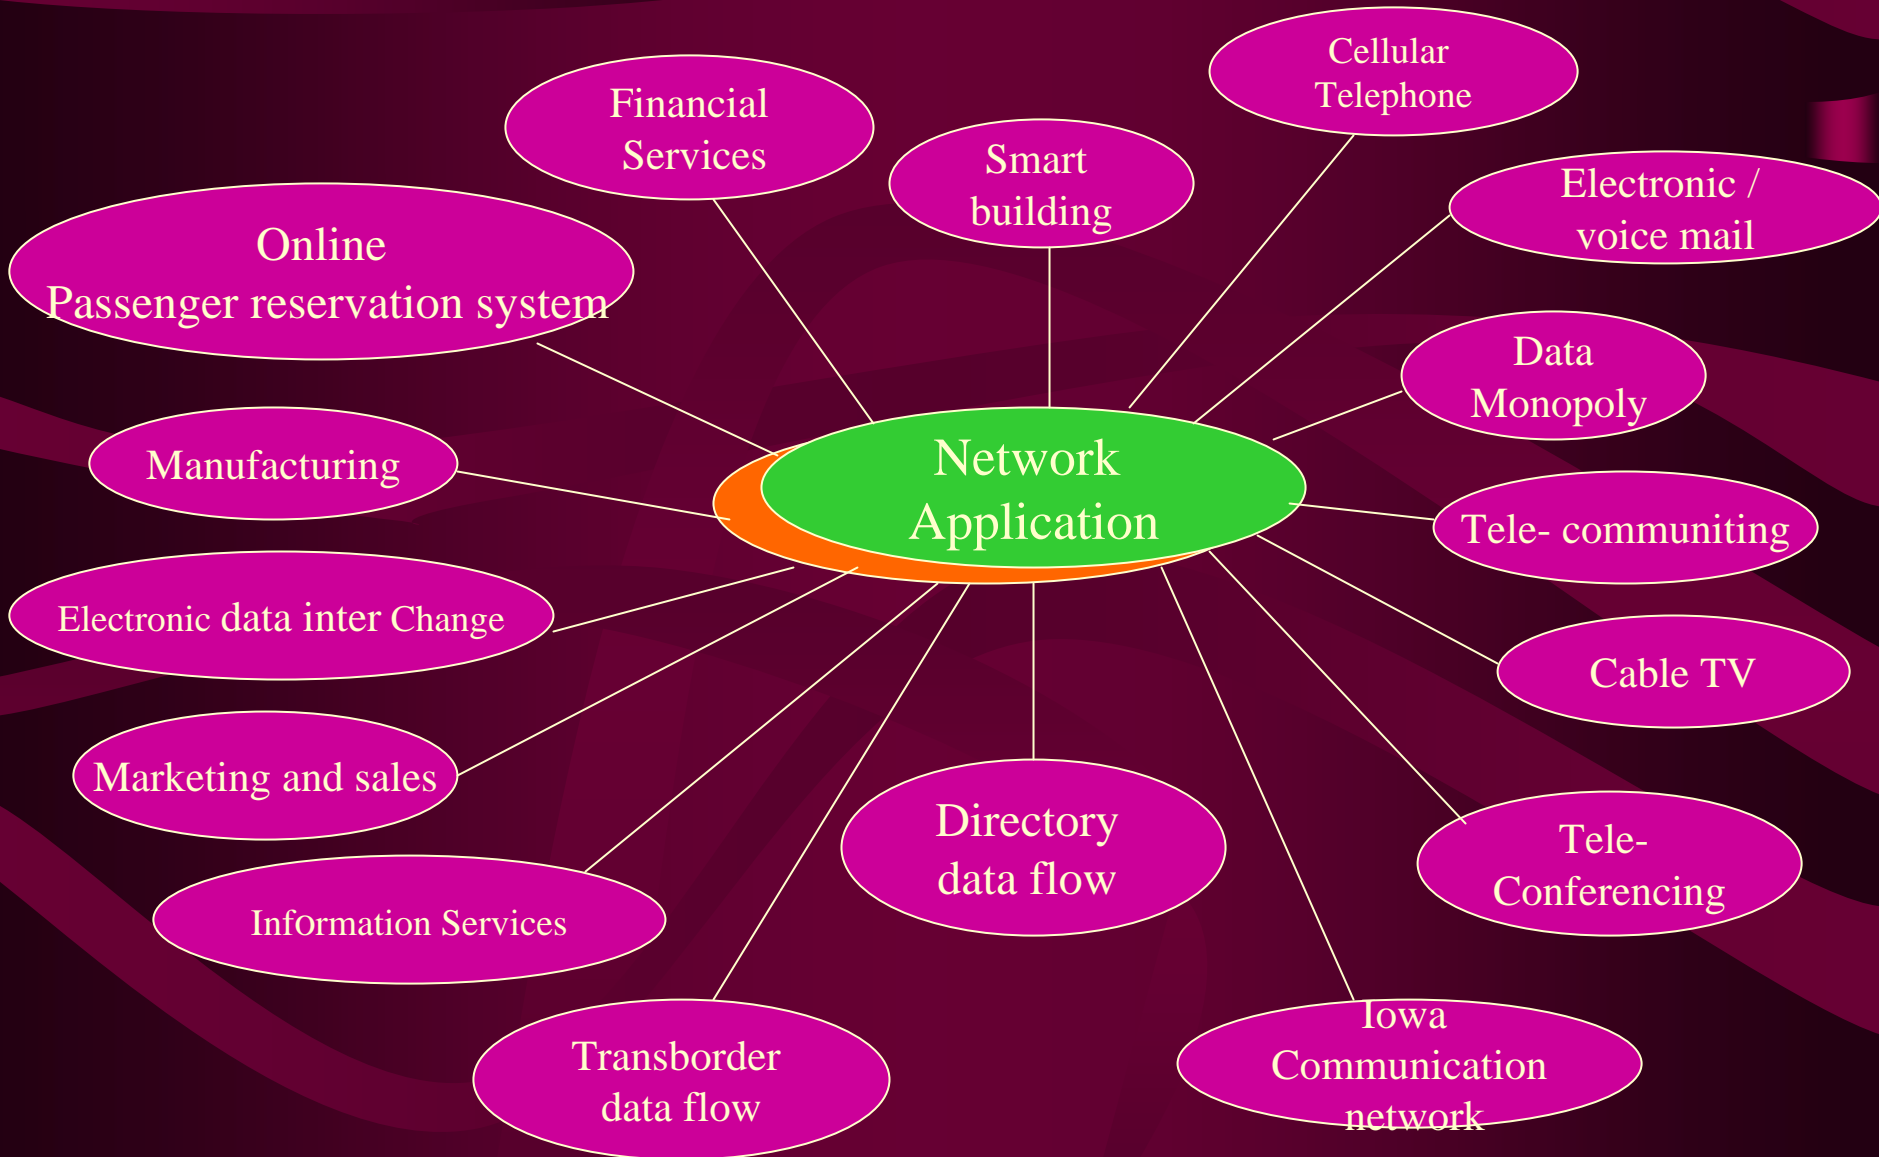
Network Application

Financial Services

Smart building

Cellular Telephone

Electronic / voice mail

Online Passenger reservation system

Data Monopoly

Manufacturing

Tele- communiting

Electronic data inter Change

Cable TV

Marketing and sales

Directory data flow

Tele- Conferencing

Information Services

Transborder data flow

Iowa Communication network